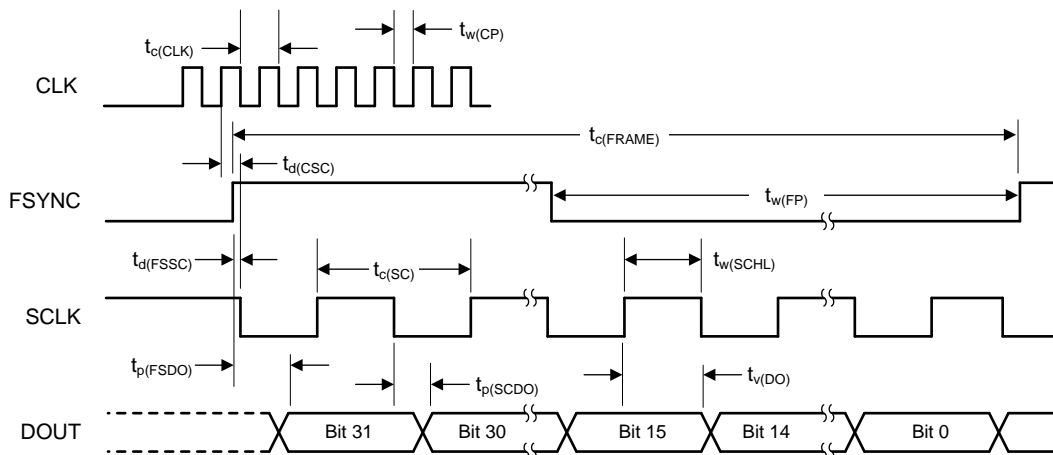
$t_{c(CLK)}$

$t_{w(CP)}$

CLK

$t_{c(FRAME)}$

$t_{d(CSC)}$

FSYNC

$t_{w(FP)}$

$t_{d(FSSC)}$

$t_{c(SC)}$

$t_{w(SCHL)}$

SCLK

$t_{p(FSDO)}$

$t_{p(SCDO)}$

$t_{v(DO)}$

DOUT

Bit 31

Bit 30

Bit 15

Bit 14

Bit 0